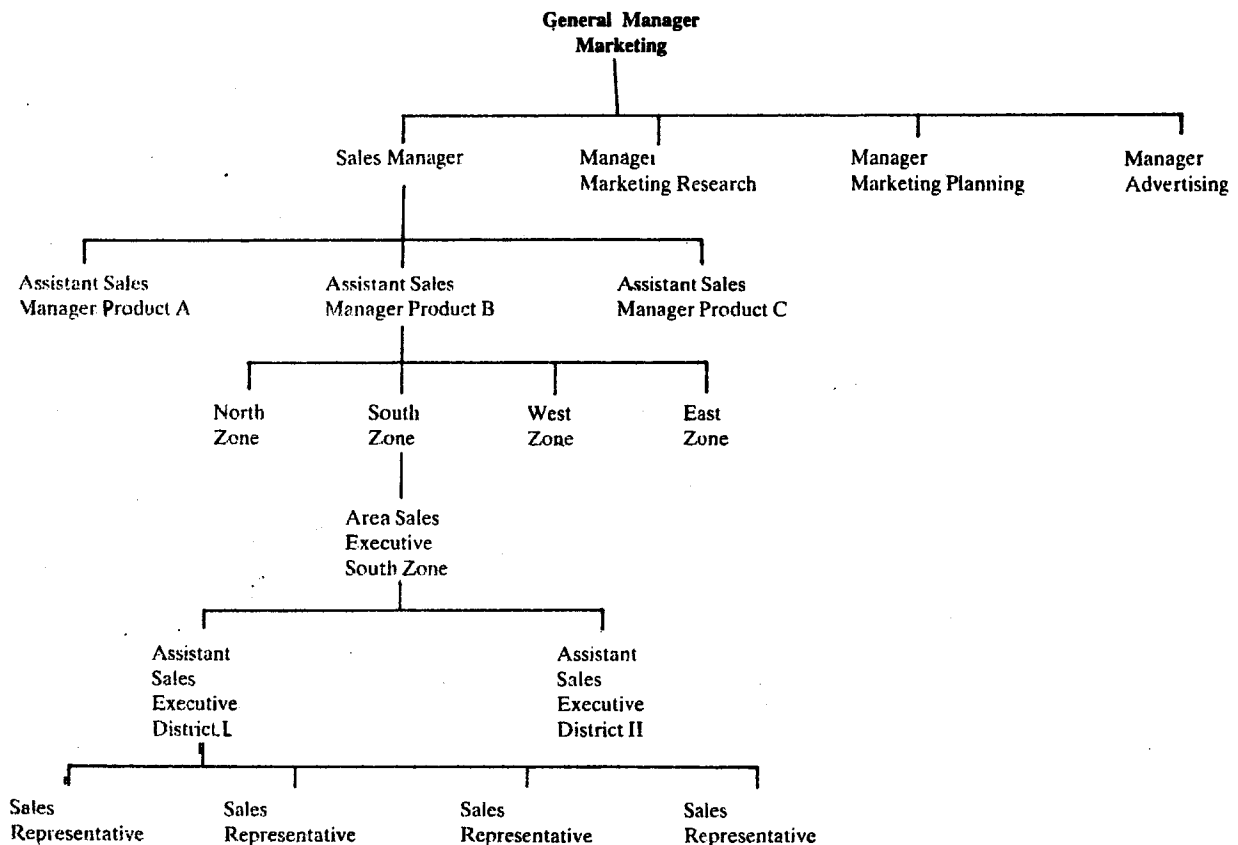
General Manager
Marketing

Sales Manager

Managei
Marketing Research

Manager
Marketing Planning

Manager
Advertising

Assistant Sales
Manager Product A

Assistant Sales
Manager Product B

Assistant Sales
Manager Product C

North
Zone

South
Zone

West
Zone

East
Zone

Area Sales
Executive
South Zone

Assistant
Sales
Executive
District L

Assistant
Sales
Executive
District II

Sales
Representative

Sales
Representative

Sales
Representative

Sales
Representative